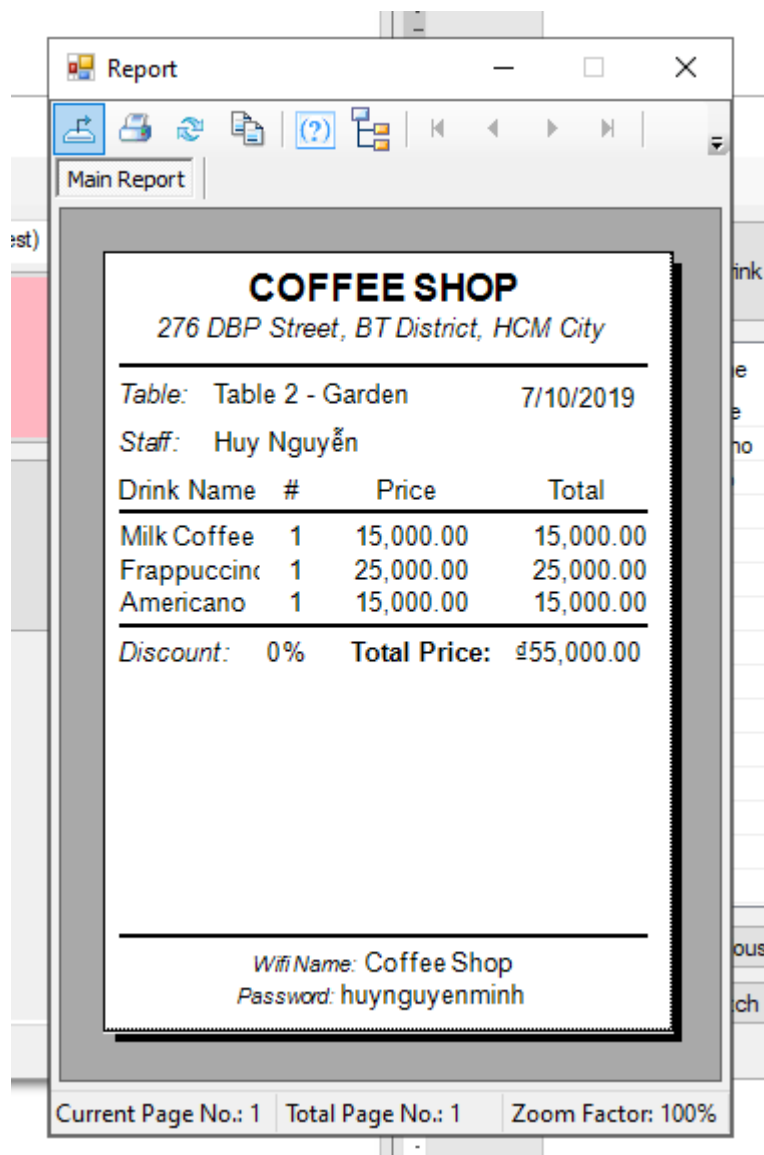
Report

Main Report

est)

ink

e
e
no

ous
ch

COFFEE SHOP
276 DBP Street, BT District, HCM City

Table: Table 2 - Garden 7/10/2019
Staff: Huy Nguyễn

| Drink Name | # | Price | Total |
|---|---|---|---|
| Milk Coffee | 1 | 15,000.00 | 15,000.00 |
| Frappuccinc | 1 | 25,000.00 | 25,000.00 |
| Americano | 1 | 15,000.00 | 15,000.00 |

Discount: 0% Total Price: ₫55,000.00

Wifi Name: Coffee Shop
Password: huynguyenminh

Current Page No.: 1 Total Page No.: 1 Zoom Factor: 100%